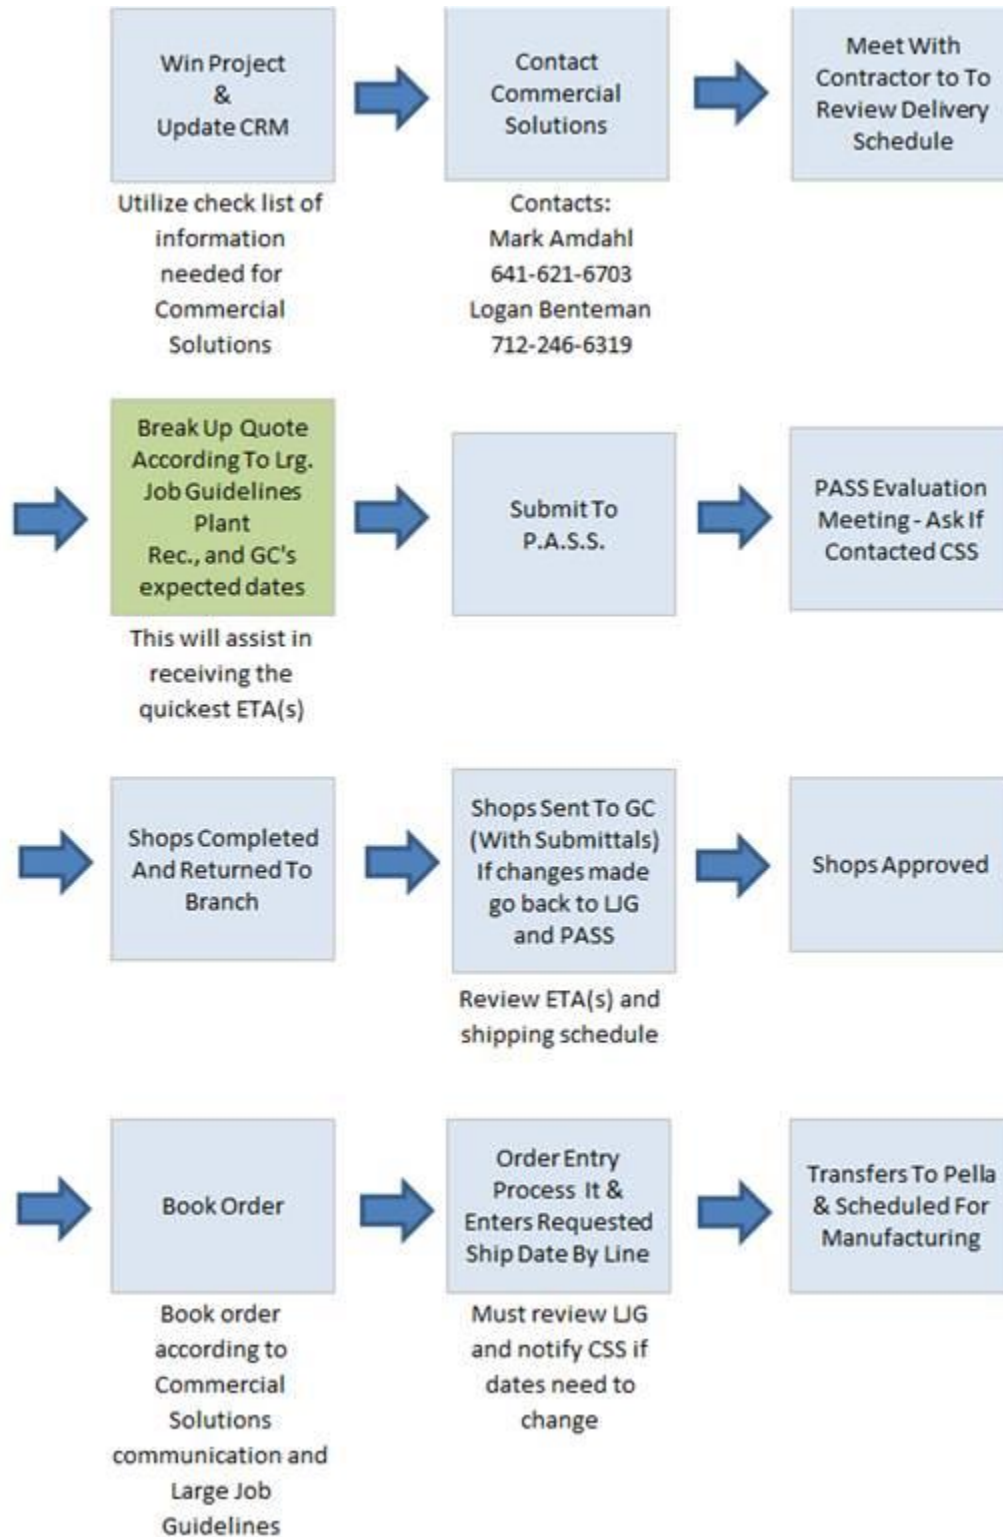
Win Project
&
Update CRM

Utilize check list of information needed for Commercial Solutions

Contact Commercial Solutions

Contacts:
Mark Amdahl
641-621-6703
Logan Benteman
712-246-6319

Meet With Contractor to To Review Delivery Schedule

Break Up Quote According To Lrg. Job Guidelines Plant Rec., and GC's expected dates

This will assist in receiving the quickest ETA(s)

Submit To P.A.S.S.

PASS Evaluation Meeting - Ask If Contacted CSS

Shops Completed And Returned To Branch

Shops Sent To GC (With Submittals) If changes made go back to LJG and PASS

Review ETA(s) and shipping schedule

Shops Approved

Book Order

Book order according to Commercial Solutions communication and Large Job Guidelines

Order Entry Process It & Enters Requested Ship Date By Line

Must review LJG and notify CSS if dates need to change

Transfers To Pella & Scheduled For Manufacturing